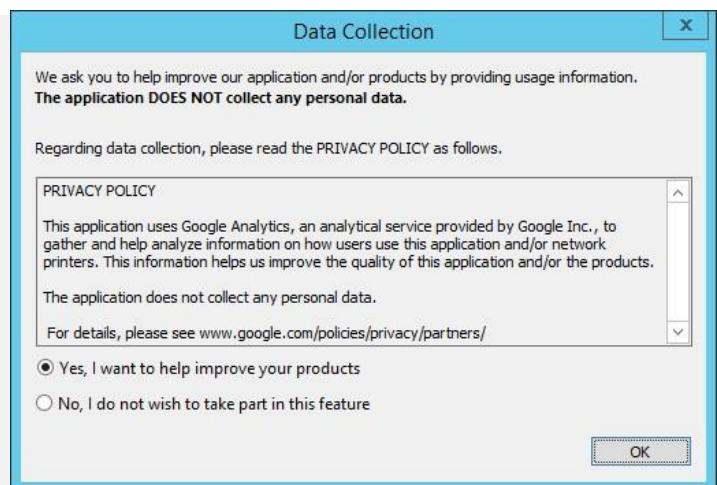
Data Collection

x

We ask you to help improve our application and/or products by providing usage information.
**The application DOES NOT collect any personal data.**

Regarding data collection, please read the PRIVACY POLICY as follows.

PRIVACY POLICY

This application uses Google Analytics, an analytical service provided by Google Inc., to gather and help analyze information on how users use this application and/or network printers. This information helps us improve the quality of this application and/or the products.

The application does not collect any personal data.

For details, please see www.google.com/policies/privacy/partners/

Yes, I want to help improve your products

No, I do not wish to take part in this feature

OK